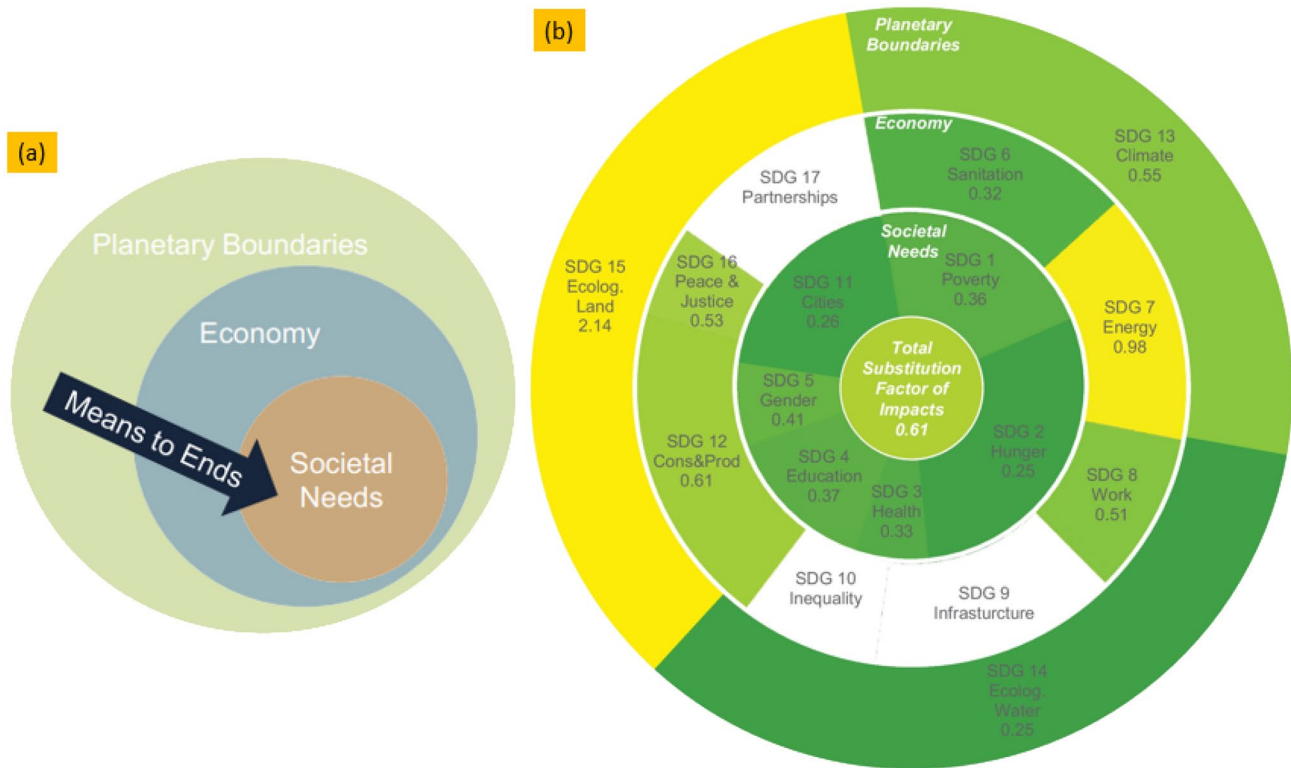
(a)

Planetary Boundaries

Economy

Means to Ends

Societal Needs

(b)

Planetary Boundaries

Economy

Societal Needs

Total Substitution Factor of Impacts 0.61

SDG 1 Poverty 0.36

SDG 2 Hunger 0.25

SDG 3 Health 0.33

SDG 4 Education 0.37

SDG 5 Gender 0.41

SDG 11 Cities 0.26

SDG 6 Sanitation 0.32

SDG 7 Energy 0.98

SDG 8 Work 0.51

SDG 9 Infrasturcture

SDG 10 Inequality

SDG 12 Cons&Prod 0.61

SDG 16 Peace & Justice 0.53

SDG 17 Partnerships

SDG 13 Climate 0.55

SDG 14 Ecolog. Water 0.25

SDG 15 Ecolog. Land 2.14